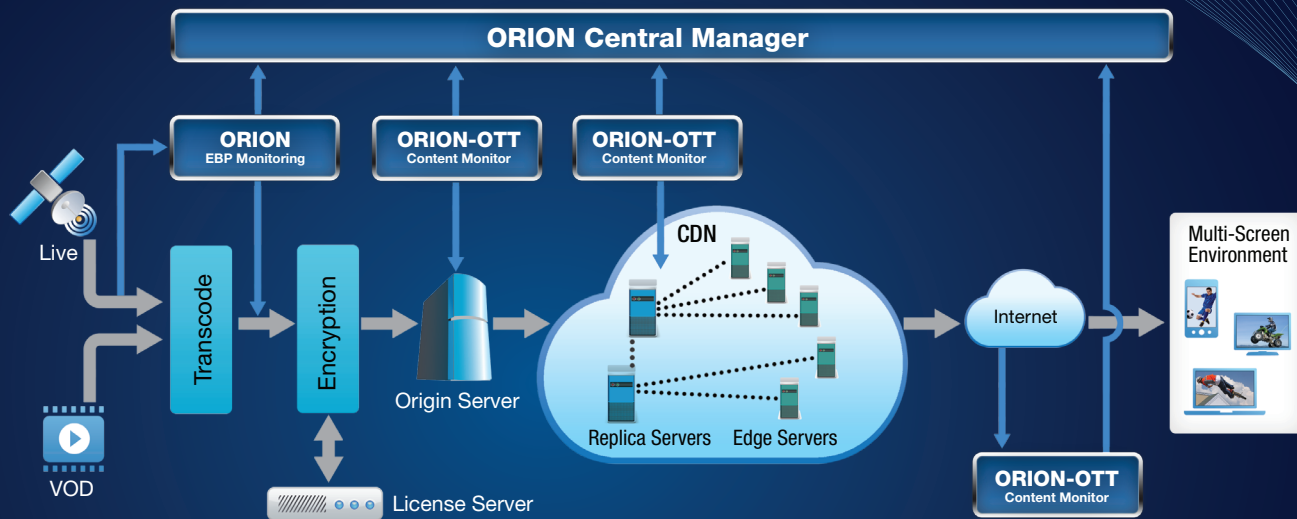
ORION Central Manager

ORION
EBP Monitoring

ORION-OTT
Content Monitor

ORION-OTT
Content Monitor

Live

Transcode

Encryption

Origin Server

CDN

Replica Servers

Edge Servers

Internet

Multi-Screen Environment

VOD

License Server

ORION-OTT
Content Monitor